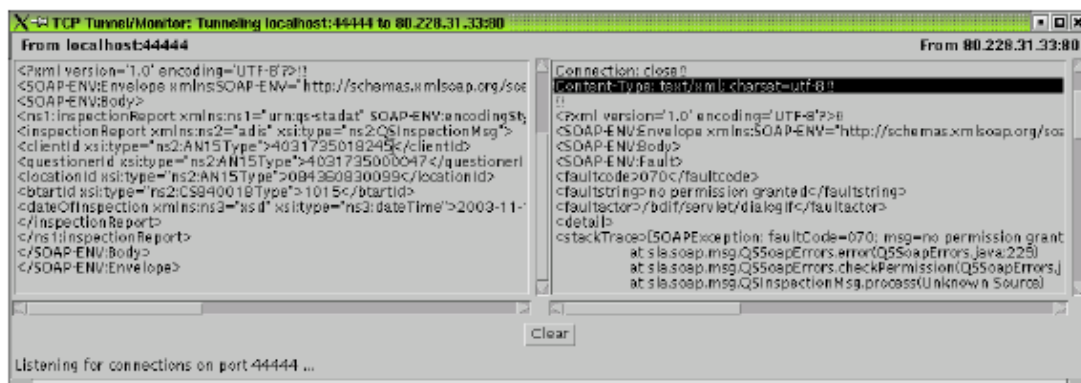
TCP Tunnel/Monitor: Tunneling localhost:44444 to 80.228.31.33:80

From localhost:44444

From 80.228.31.33:80

<?xml version='1.0' encoding='UTF-8'?>
<SOAP-ENV:Envelope xmlns:SOAP-ENV="http://schemas.xmlsoap.org/soa
<SOAP-ENV:Body>
<ns1:inspectionReport xmlns:ns1="urn:qs-stadat" SOAP-ENV:encodingSty
<inspectionReport xmlns:ns2="adis" xsi:type="ns2:QSInspectionMsg">
<clientId xsi:type="ns2:AN15Type">4031735018245</clientId>
<questionerId xsi:type="ns2:AN15Type">4031735000047</questionerI
<locationId xsi:type="ns2:AN15Type">084360830099</locationId>
<btartId xsi:type="ns2:CS840018Type">1015</btartId>
<dateOfInspection xmlns:ns3="xsd" xsi:type="ns3:dateTime">2003-11-
</inspectionReport>
</ns1:inspectionReport>
</SOAP-ENV:Body>
</SOAP-ENV:Envelope>

Connection: close
Content-Type: text/xml; charset=utf-8

<?xml version='1.0' encoding='UTF-8'?>
<SOAP-ENV:Envelope xmlns:SOAP-ENV="http://schemas.xmlsoap.org/soa
<SOAP-ENV:Body>
<SOAP-ENV:Fault>
<faultcode>070</faultcode>
<faultstring>no permission granted</faultstring>
<faultactor>/bdif/servlet/dialogif</faultactor>
<detail>
<stackTrace>[SOAPException: faultCode=070; msg=no permission grant
at sla.soap.msg.QSSoapErrors.error(QSSoapErrors.java:229)
at sla.soap.msg.QSSoapErrors.checkPermission(QSSoapErrors.j
at sla.soap.msg.QSInspectionMsg.process(Unknown Source)

Clear

Listening for connections on port 44444 ...